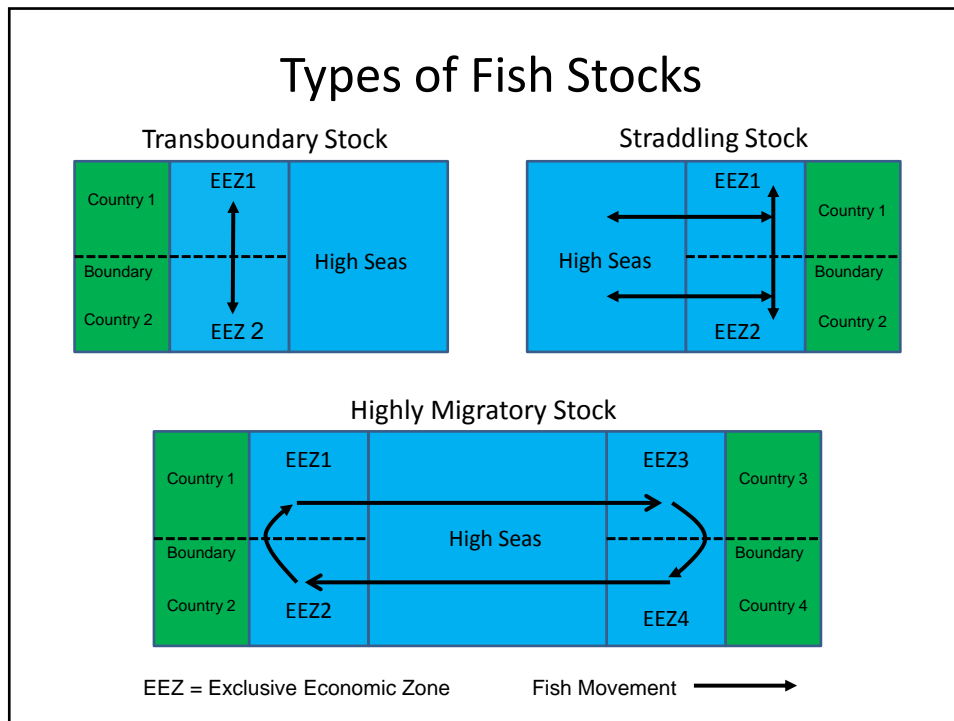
Types of Fish Stocks

Transboundary Stock

Country 1

Boundary

Country 2

EEZ1

EEZ 2

High Seas

Straddling Stock

High Seas

EEZ1

EEZ2

Country 1

Boundary

Country 2

Highly Migratory Stock

Country 1

Boundary

Country 2

EEZ1

EEZ2

High Seas

EEZ3

EEZ4

Country 3

Boundary

Country 4

EEZ = Exclusive Economic Zone

Fish Movement